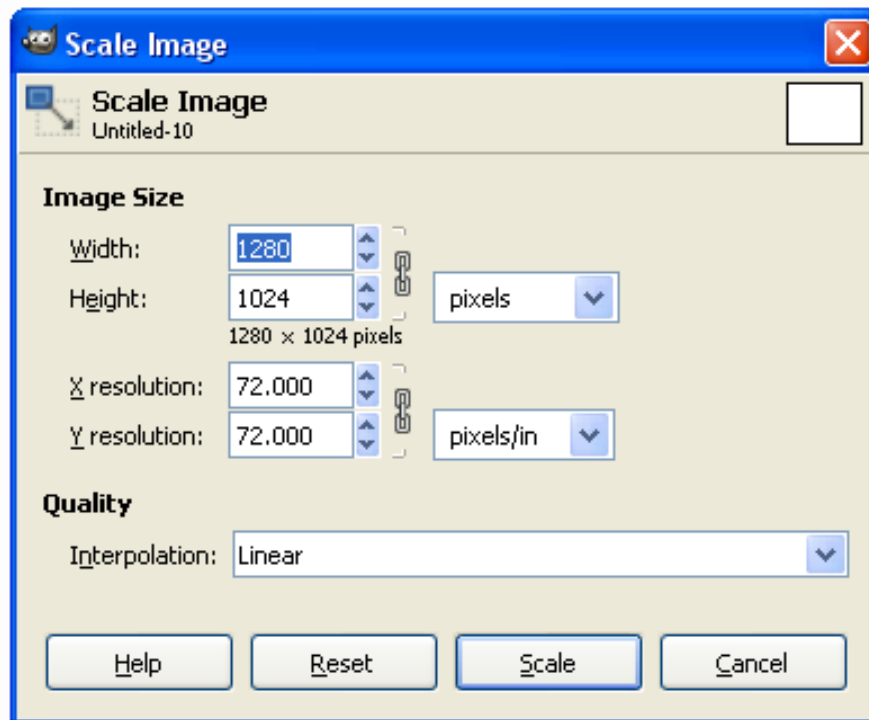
Scale Image

Scale Image
Untitled-10

Image Size

Width: 1280
Height: 1024
pixels
1280 × 1024 pixels

X resolution: 72.000
Y resolution: 72.000
pixels/in

Quality

Interpolation: Linear

Help
Reset
Scale
Cancel